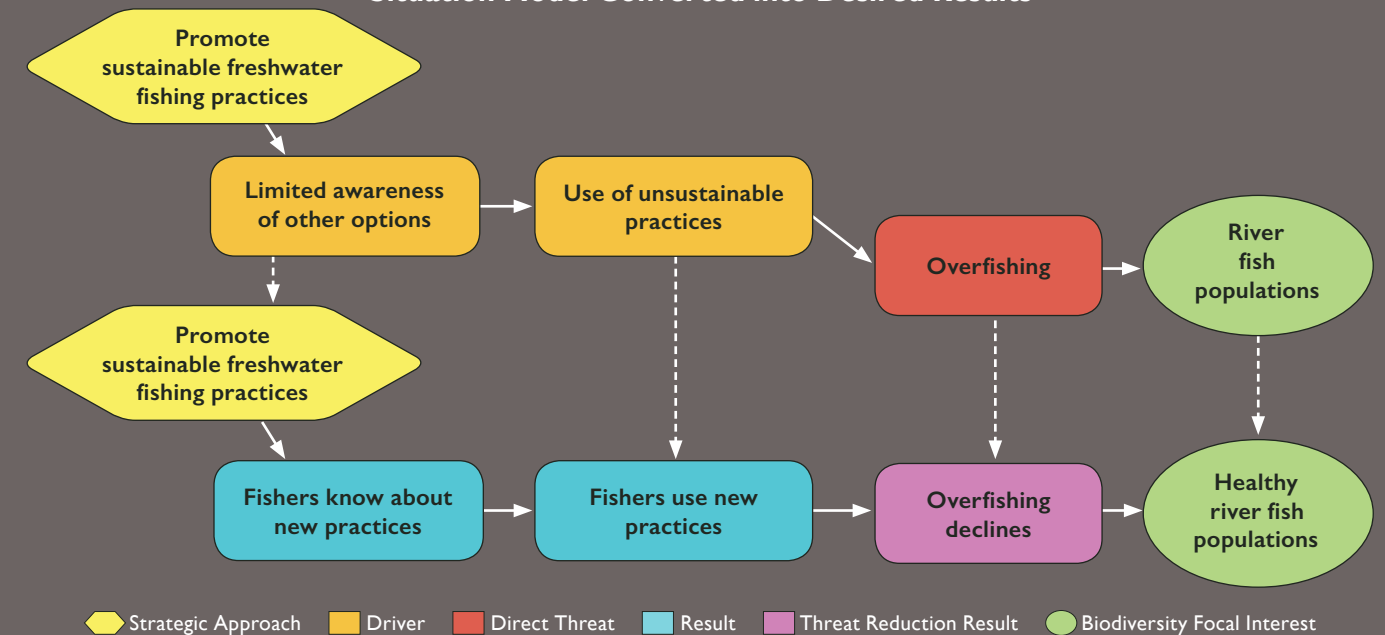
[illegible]

Promote sustainable freshwater fishing practices

Limited awareness of other options

Use of unsustainable practices

Overfishing

River fish populations

Promote sustainable freshwater fishing practices

Fishers know about new practices

Fishers use new practices

Overfishing declines

Healthy river fish populations

Strategic Approach
Driver
Direct Threat
Result
Threat Reduction Result
Biodiversity Focal Interest